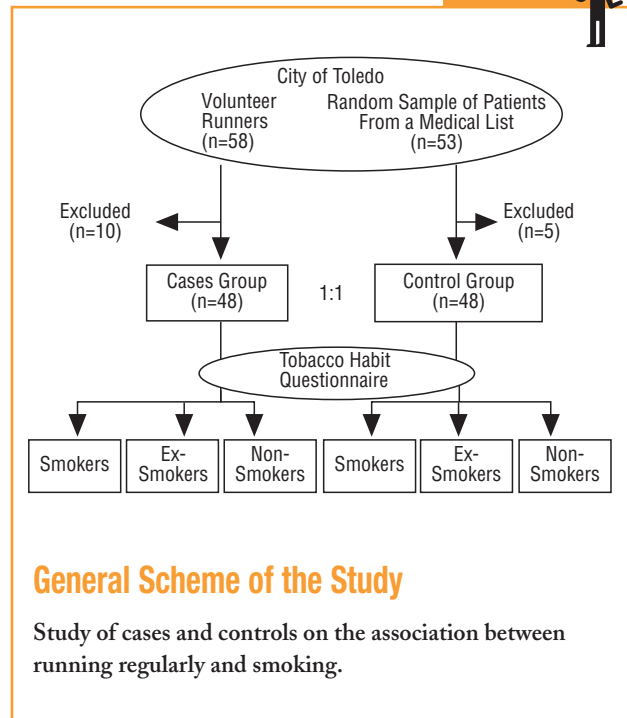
City of Toledo

Volunteer Runners (n=58)

Random Sample of Patients From a Medical List (n=53)

Excluded (n=10)

Excluded (n=5)

Cases Group (n=48)

1:1

Control Group (n=48)

Tobacco Habit Questionnaire

Smokers

Ex-Smokers

Non-Smokers

Smokers

Ex-Smokers

Non-Smokers

General Scheme of the Study

Study of cases and controls on the association between running regularly and smoking.